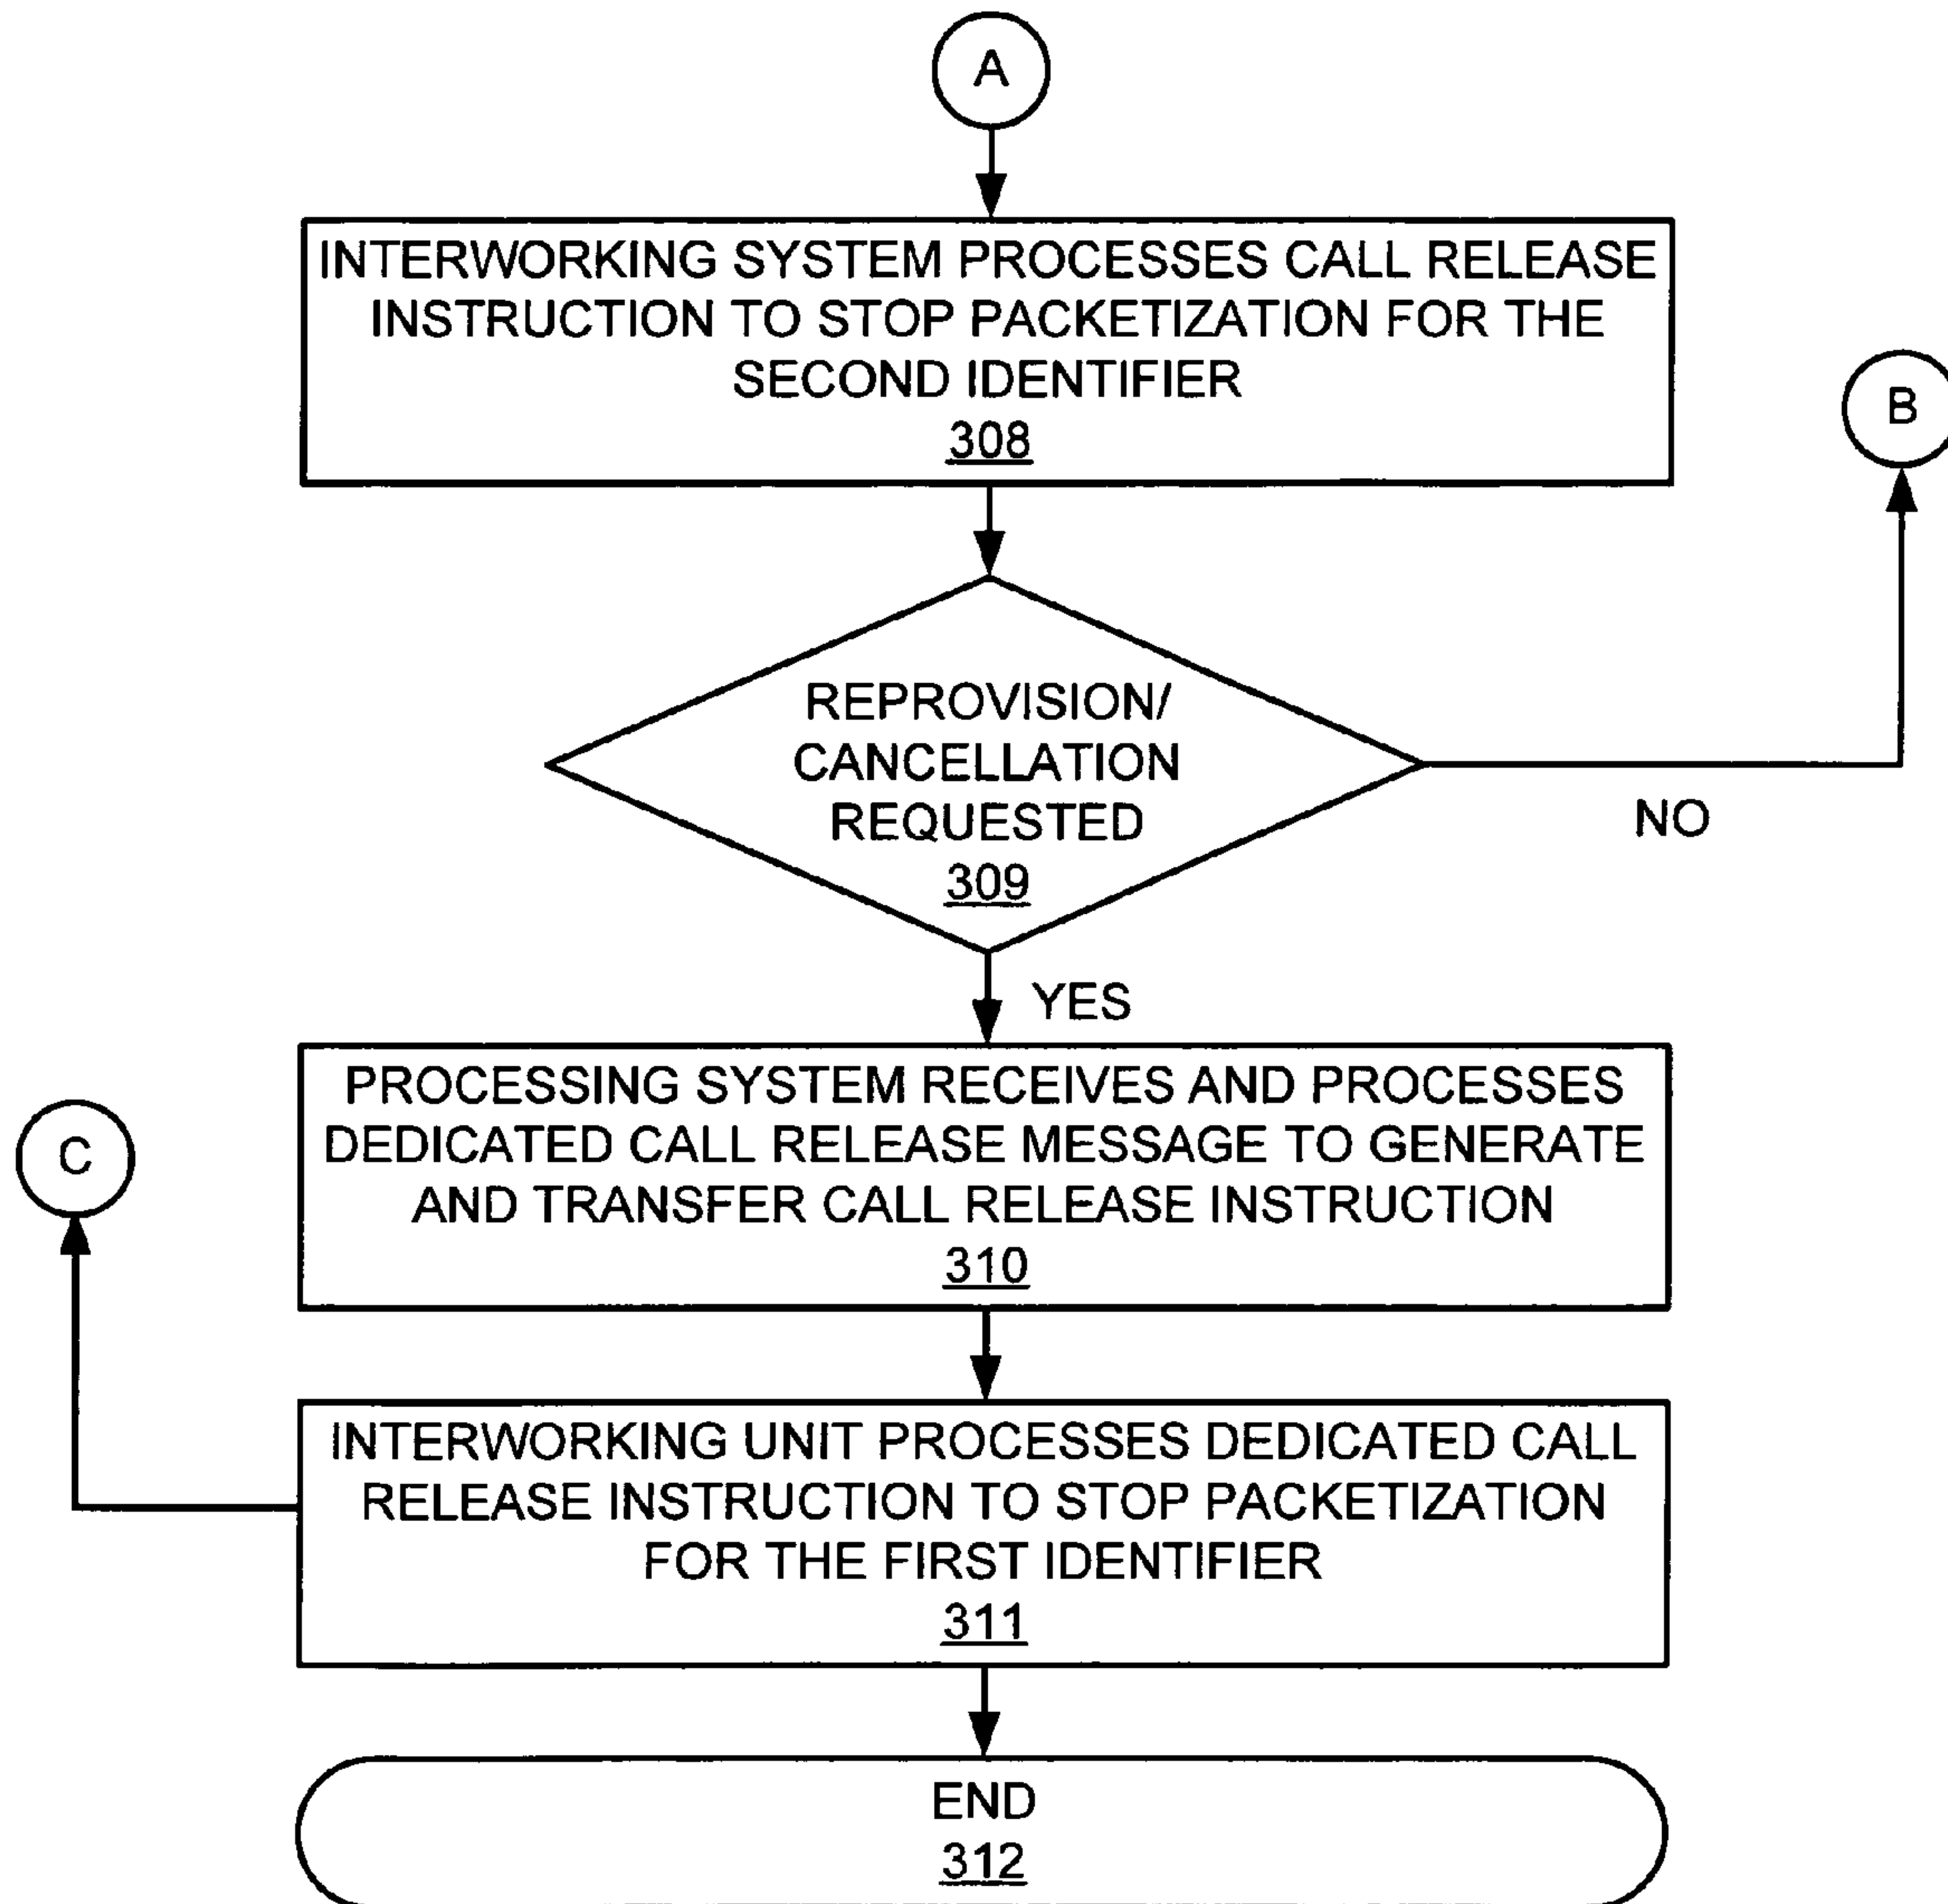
A

INTERWORKING SYSTEM PROCESSES CALL RELEASE INSTRUCTION TO STOP PACKETIZATION FOR THE SECOND IDENTIFIER
308

B

REPROVISION/ CANCELLATION REQUESTED
309

NO

YES

PROCESSING SYSTEM RECEIVES AND PROCESSES DEDICATED CALL RELEASE MESSAGE TO GENERATE AND TRANSFER CALL RELEASE INSTRUCTION
310

C

INTERWORKING UNIT PROCESSES DEDICATED CALL RELEASE INSTRUCTION TO STOP PACKETIZATION FOR THE FIRST IDENTIFIER
311

END
312